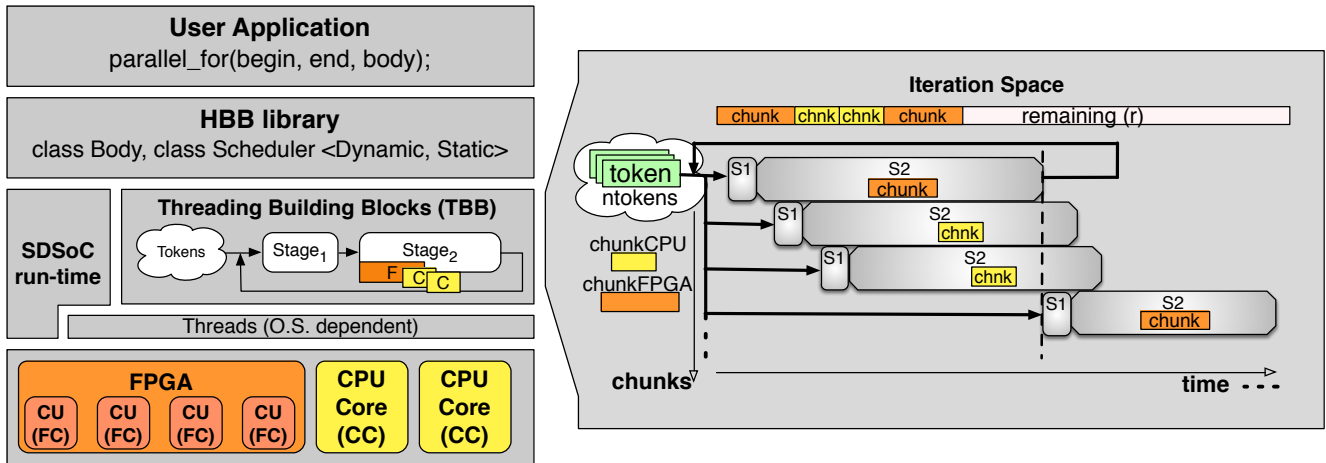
User Application
parallel_for(begin, end, body);

HBB library
class Body, class Scheduler <Dynamic, Static>

SDSoC run-time

Threading Building Blocks (TBB)

Tokens

Stage$_1$

Stage$_2$

F

C

C

Threads (O.S. dependent)

FPGA

CU (FC)

CU (FC)

CU (FC)

CU (FC)

CPU Core (CC)

CPU Core (CC)

Iteration Space

| chunk | chnk | chnk | chunk | remaining (r) |
|---|---|---|---|---|

token
ntokens

chunkCPU

chunkFPGA

S1

S2
chunk

S1

S2
chnk

S1

S2
chnk

S1

S2
chunk

chunks

time